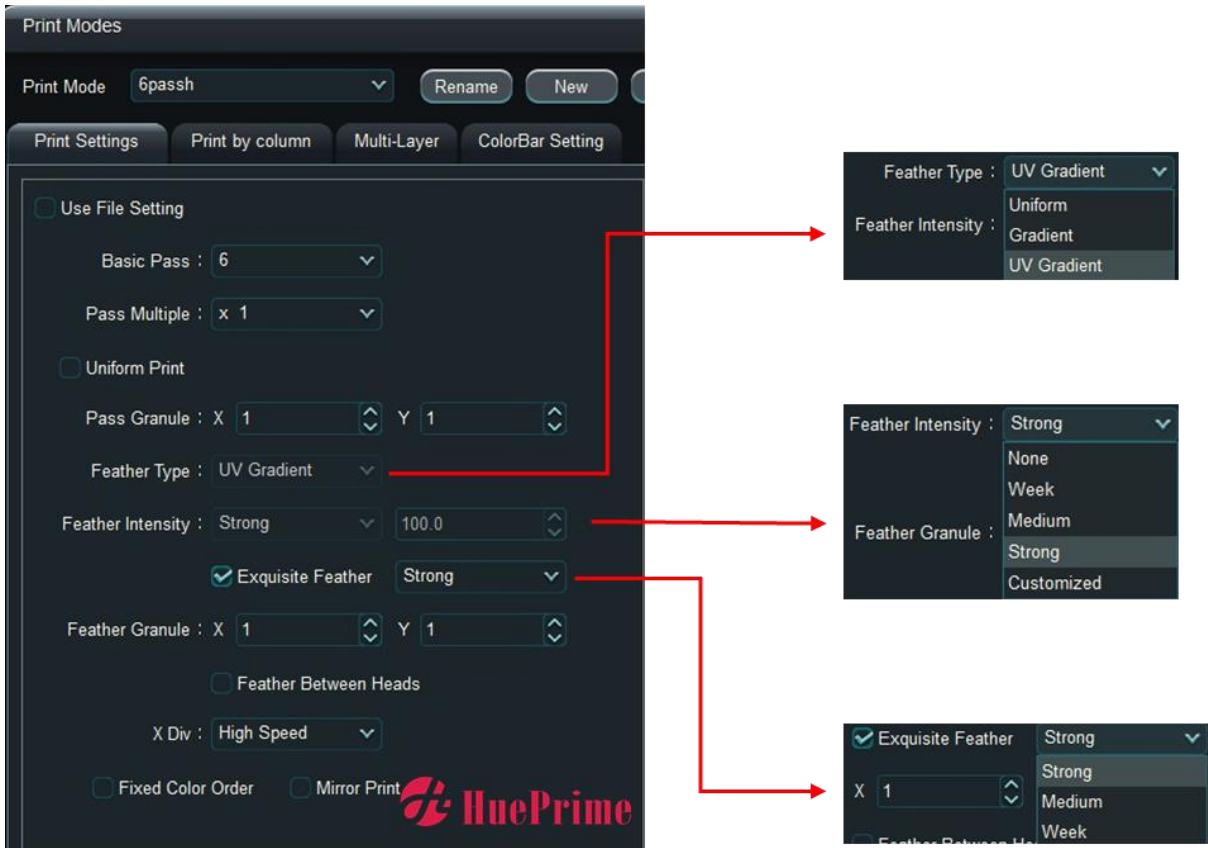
Print Modes

Print Mode 6passh Rename New

Print Settings | Print by column | Multi-Layer | ColorBar Setting

Use File Setting

Basic Pass : 6

Pass Multiple : x 1

Uniform Print

Pass Granule : X 1 Y 1

Feather Type : UV Gradient

Feather Intensity : Strong 100.0

Exquisite Feather Strong

Feather Granule : X 1 Y 1

Feather Between Heads

X Div : High Speed

Fixed Color Order Mirror Print

HuePrime

Feather Type : UV Gradient
Feather Intensity : Uniform
Gradient
UV Gradient

Feather Intensity : Strong
None
Week
Feather Granule : Medium
Strong
Customized

Exquisite Feather Strong
X 1 Strong
Medium
Week